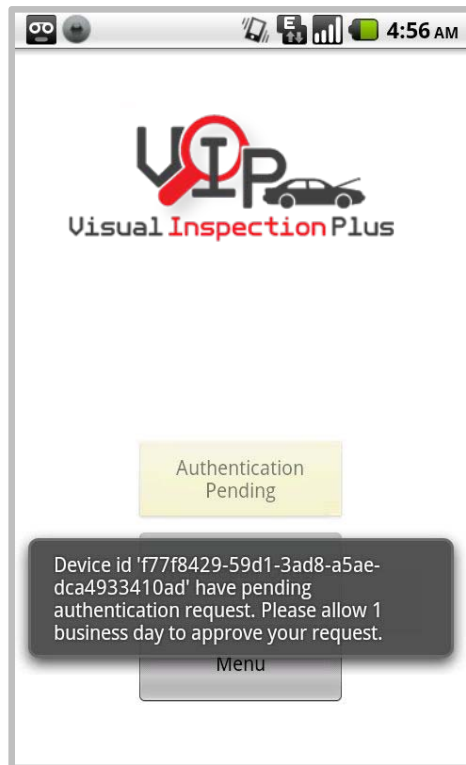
E

4:56 AM

VIP

Visual Inspection Plus

Authentication Pending

Device id 'f77f8429-59d1-3ad8-a5ae-dca4933410ad' have pending authentication request. Please allow 1 business day to approve your request.

Menu